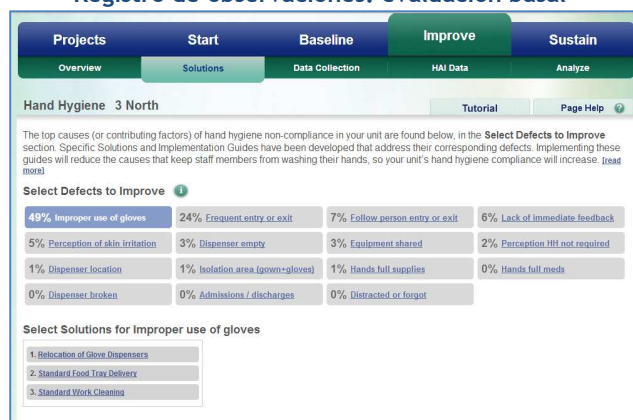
Registro de observaciones: evaluación basal

Projects | Start | Baseline | Improve | Sustain

Overview | Solutions | Data Collection | HAI Data | Analyze

Hand Hygiene 3 North

Tutorial | Page Help

The top causes (or contributing factors) of hand hygiene non-compliance in your unit are found below, in the **Select Defects to Improve** section. Specific Solutions and Implementation Guides have been developed that address their corresponding defects. Implementing these guides will reduce the causes that keep staff members from washing their hands, so your unit's hand hygiene compliance will increase. [read more]

Select Defects to Improve

| | | | |
|---|---|---|---|
| 49% Improper use of gloves | 24% Frequent entry or exit | 7% Follow person entry or exit | 6% Lack of immediate feedback |
| 5% Perception of skin irritation | 3% Dispenser empty | 3% Equipment shared | 2% Perception HH not required |
| 1% Dispenser location | 1% Isolation area (gown+gloves) | 1% Hands full supplies | 0% Hands full meds |
| 0% Dispenser broken | 0% Admissions / discharges | 0% Distracted or forgot | |

Select Solutions for Improper use of gloves

1. Relocation of Glove Dispensers
2. Standard Food Tray Delivery
3. Standard Work Cleaning